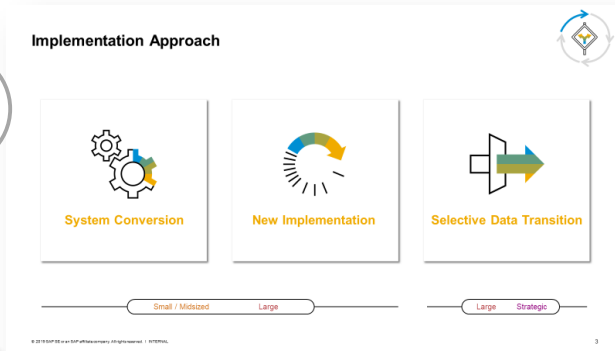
Implementation Approach

System Conversion

New Implementation

Selective Data Transition

Small / Midsized Large

Large Strategic

© 2019 SAP SE or an SAP affiliate company. All rights reserved. / INTERNAL

3